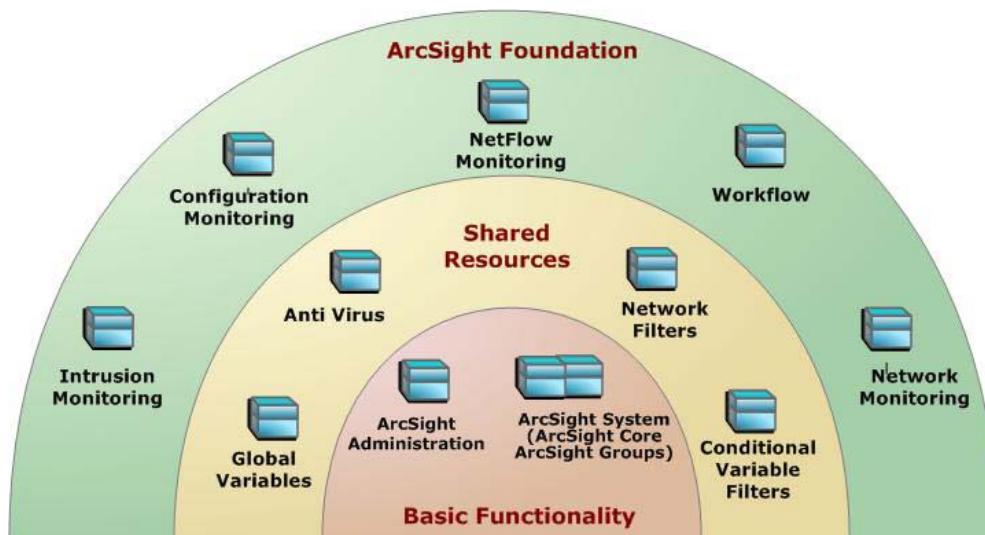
ArcSight Foundation

NetFlow Monitoring

Configuration Monitoring

Workflow

Shared Resources

Anti Virus

Network Filters

Intrusion Monitoring

Network Monitoring

ArcSight Administration

ArcSight System (ArcSight Core ArcSight Groups)

Global Variables

Conditional Variable Filters

Basic Functionality